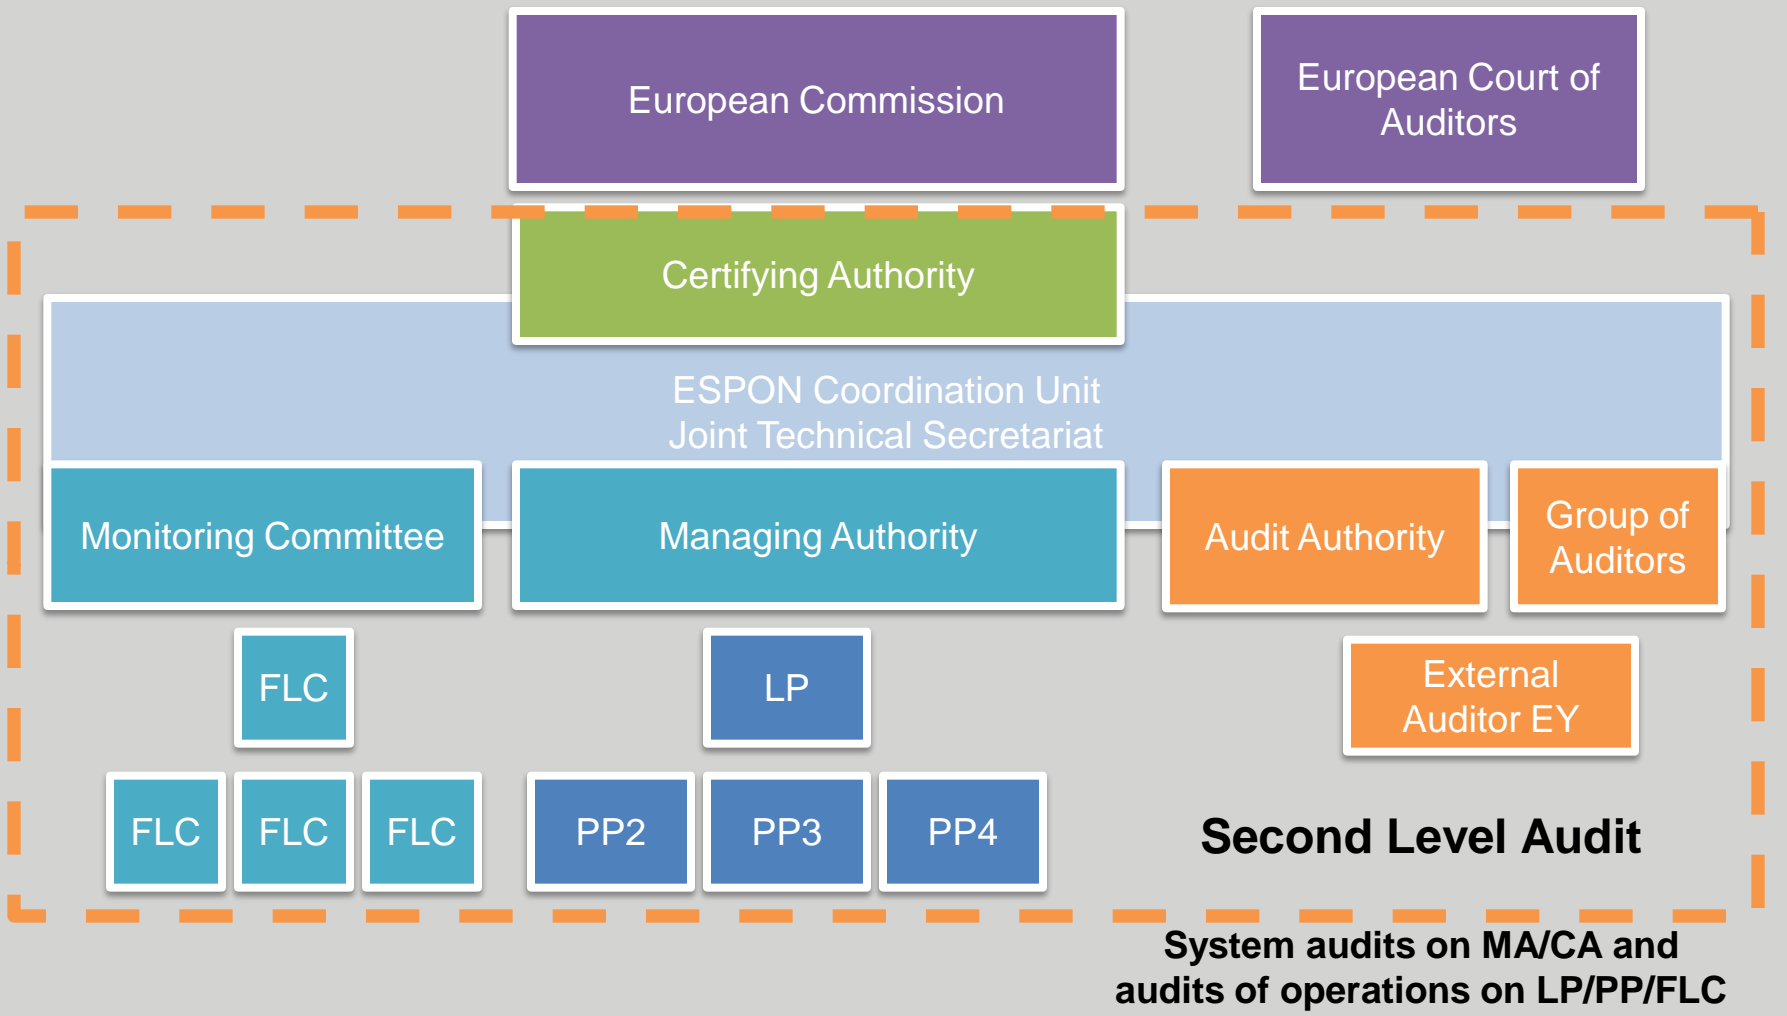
European Commission

European Court of Auditors

Certifying Authority

ESPON Coordination Unit
Joint Technical Secretariat

Monitoring Committee

Managing Authority

Audit Authority

Group of Auditors

FLC

LP

External Auditor EY

FLC

FLC

FLC

PP2

PP3

PP4

Second Level Audit

System audits on MA/CA and audits of operations on LP/PP/FLC